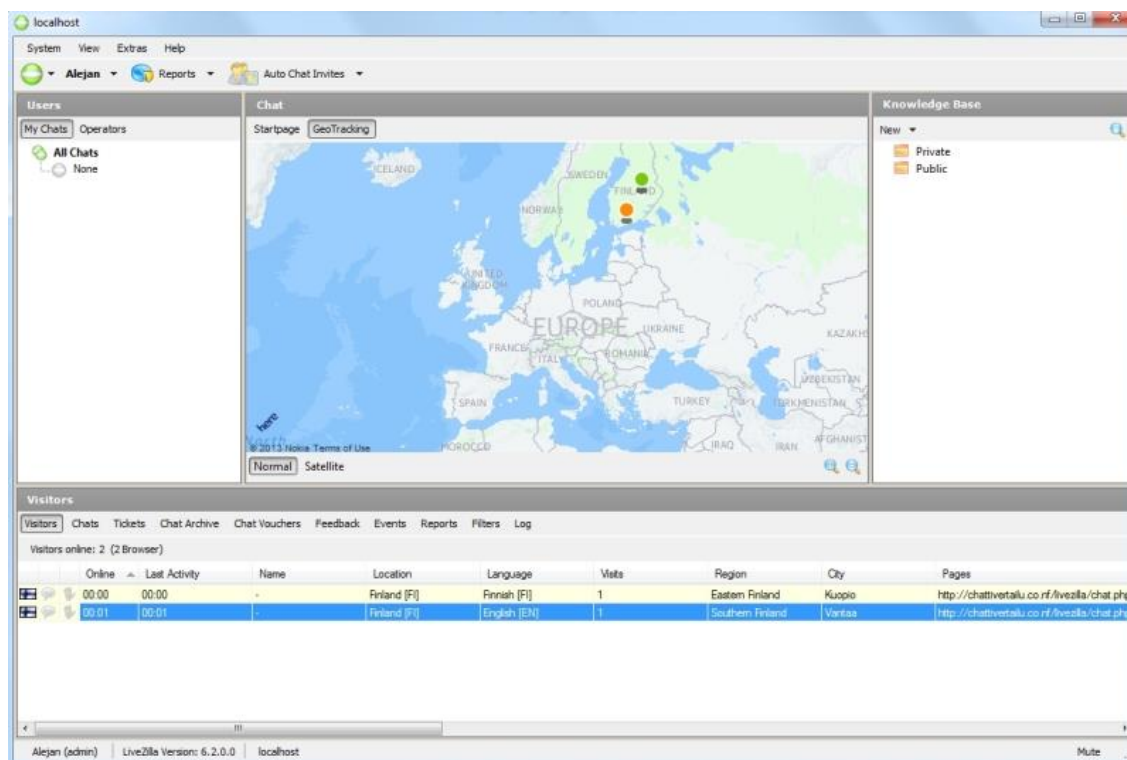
localhost

System View Extras Help

Alejan Reports Auto Chat Invites

Users

My Chats Operators

All Chats
None

Chat

Startpage GeoTracking

ICELAND
SWEDEN
FINLAND
NORWAY
UNITED KINGDOM
POLAND
EUROPE
UKRAINE
KAZAKH
FRANCE
ITALY
ROMANIA
UZBEKISTAN
SPAIN
TURKEY
TURKMENISTAN
here
© 2013 Nokia Terms of Use
MOROCCO
IRAQ
IRAN
AFGHANIST

Normal Satellite

Knowledge Base

New

Private
Public

Visitors

Visitors Chats Tickets Chat Archive Chat Vouchers Feedback Events Reports Filters Log

Visitors online: 2 (2 Browser)

| Online | Last Activity | Name | Location | Language | Visits | Region | City | Pages |
|---|---|---|---|---|---|---|---|---|
| 00:00 | 00:00 | - | Finland [FI] | Finnish [FI] | 1 | Eastern Finland | Kuopio | http://chattivertailu.co.nf/livezilla/chat.php |
| 00:01 | 00:01 | - | Finland [FI] | English [EN] | 1 | Southern Finland | Vantaa | http://chattivertailu.co.nf/livezilla/chat.php |

Alejan (admin) LiveZilla Version: 6.2.0.0 localhost Mute